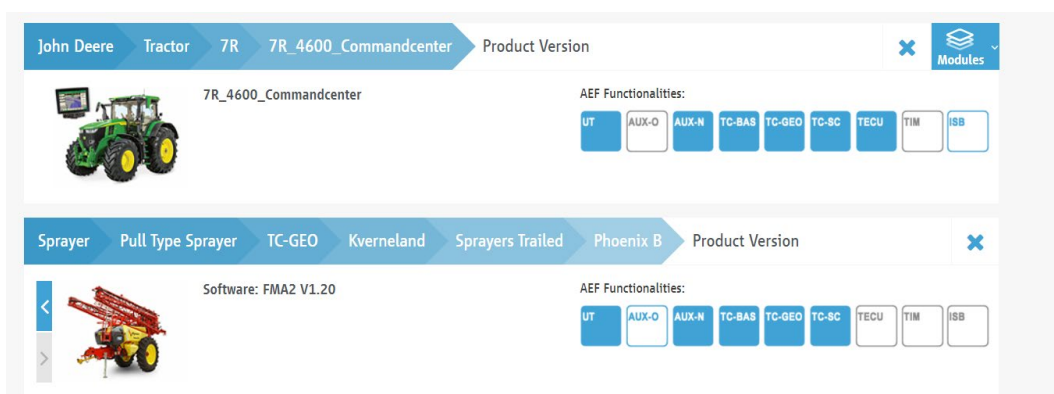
John Deere Tractor 7R 7R_4600_Commandcenter Product Version

Modules

7R_4600_Commandcenter

AEF Functionalities:

UT AUX-O AUX-N TC-BAS TC-GEO TC-SC TECU TIM ISB

Sprayer Pull Type Sprayer TC-GEO Kverneland Sprayers Trailed Phoenix B Product Version

Software: FMA2 V1.20

AEF Functionalities:

UT AUX-O AUX-N TC-BAS TC-GEO TC-SC TECU TIM ISB